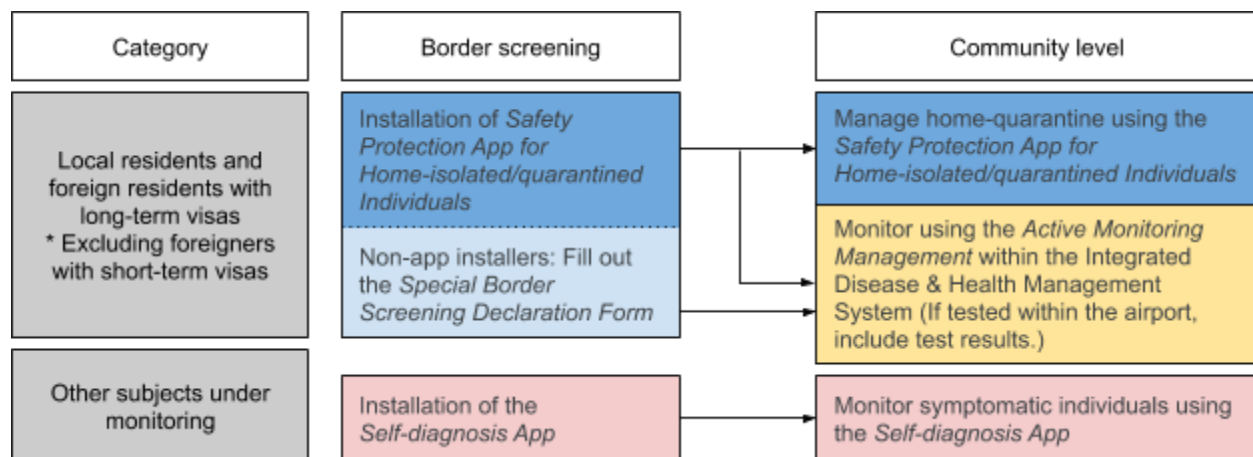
Category

Border screening

Community level

Local residents and foreign residents with long-term visas
* Excluding foreigners with short-term visas

Installation of *Safety Protection App for Home-isolated/quarantined Individuals*

Non-app installers: Fill out the *Special Border Screening Declaration Form*

Manage home-quarantine using the *Safety Protection App for Home-isolated/quarantined Individuals*

Monitor using the *Active Monitoring Management* within the Integrated Disease & Health Management System (If tested within the airport, include test results.)

Other subjects under monitoring

Installation of the *Self-diagnosis App*

Monitor symptomatic individuals using the *Self-diagnosis App*